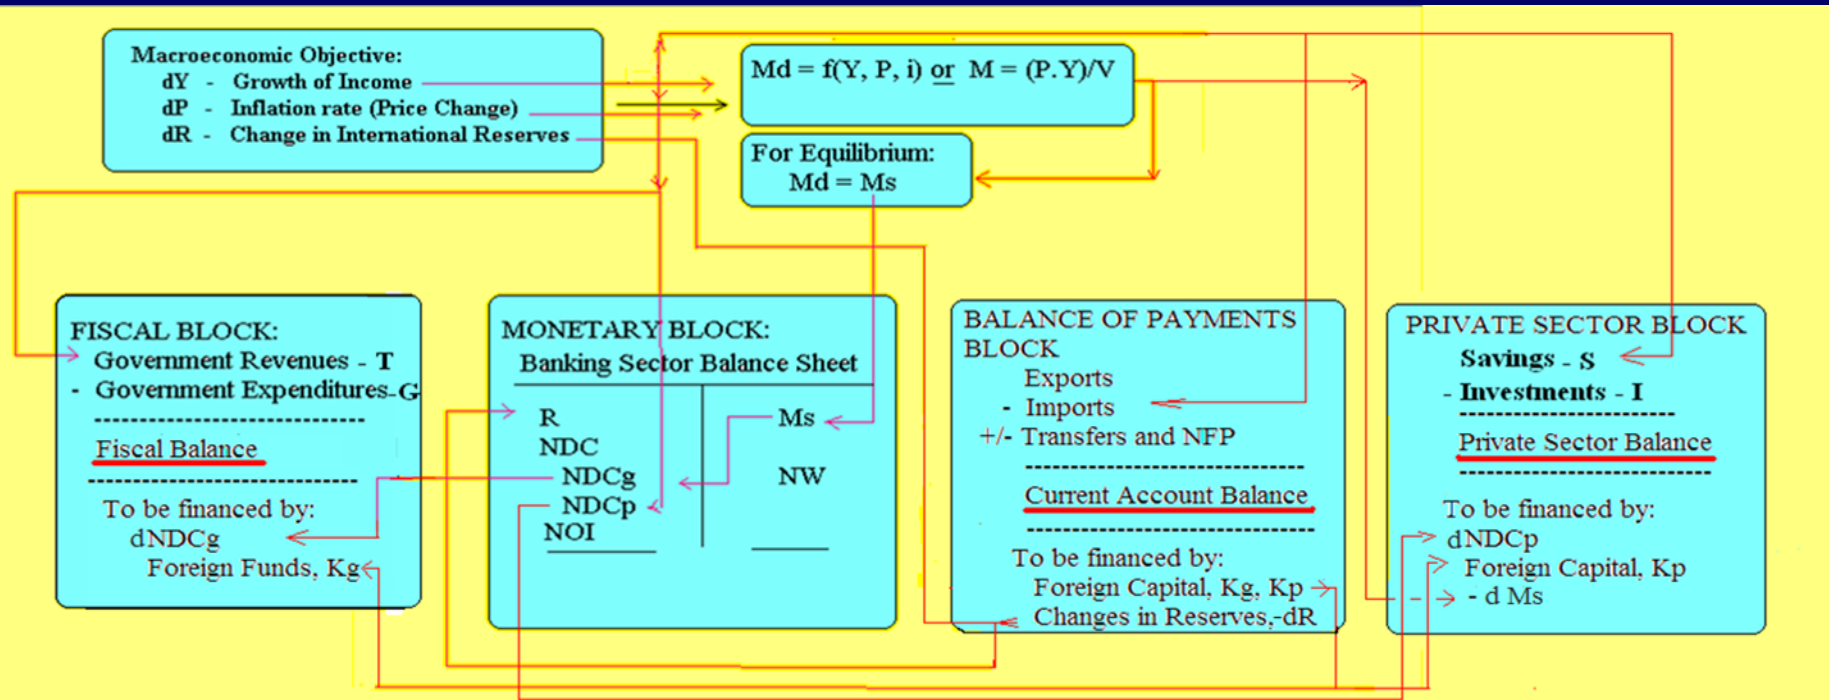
Macroeconomic Objective:
dY - Growth of Income
dP - Inflation rate (Price Change)
dR - Change in International Reserves

Md = f(Y, P, i) or M = (P.Y)/V

For Equilibrium:
Md = Ms

FISCAL BLOCK:
Government Revenues - T
- Government Expenditures G
Fiscal Balance
To be financed by:
dNDCg
Foreign Funds, Kg

MONETARY BLOCK:
Banking Sector Balance Sheet

| R | Ms |
|---|---|
| NDC | |
| NDCg | NW |
| NDCp | |
| NOI | |

BALANCE OF PAYMENTS BLOCK
Exports
- Imports
+/- Transfers and NFP
Current Account Balance
To be financed by:
Foreign Capital, Kg, Kp
Changes in Reserves,-dR

PRIVATE SECTOR BLOCK
Savings - S
- Investments - I
Private Sector Balance
To be financed by:
dNDCp
Foreign Capital, Kp
- d Ms